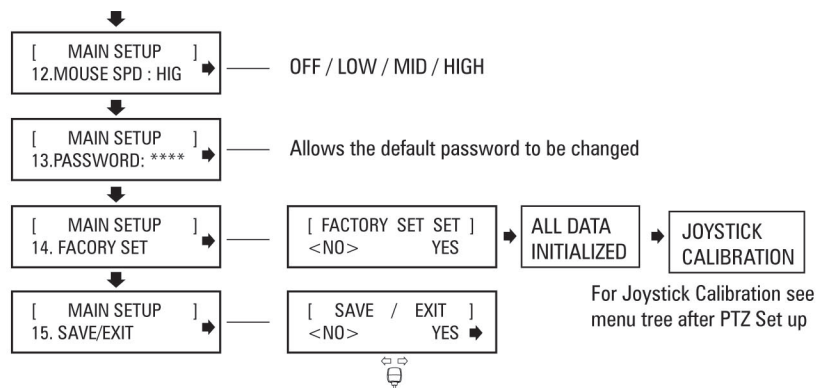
[ MAIN SETUP ]
12.MOUSE SPD : HIG

OFF / LOW / MID / HIGH

[ MAIN SETUP ]
13.PASSWORD: ****

Allows the default password to be changed

[ MAIN SETUP ]
14. FACORY SET

[ FACTORY SET SET ]
<NO> YES

ALL DATA INITIALIZED

JOYSTICK CALIBRATION

For Joystick Calibration see menu tree after PTZ Set up

[ MAIN SETUP ]
15. SAVE/EXIT

[ SAVE / EXIT ]
<NO> YES